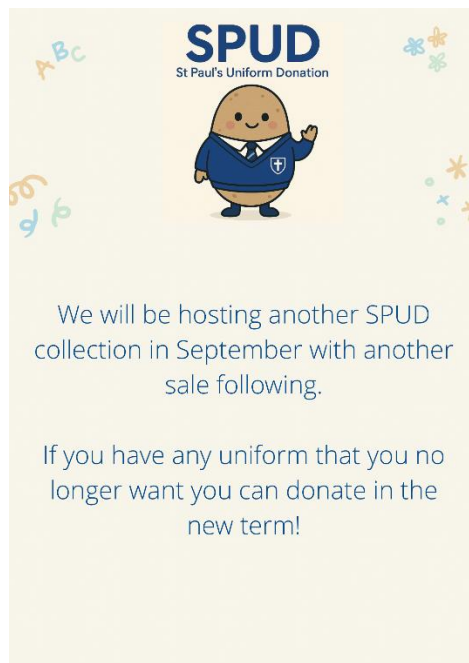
ABC

SPUD
St Paul's Uniform Donation

We will be hosting another SPUD collection in September with another sale following.

If you have any uniform that you no longer want you can donate in the new term!